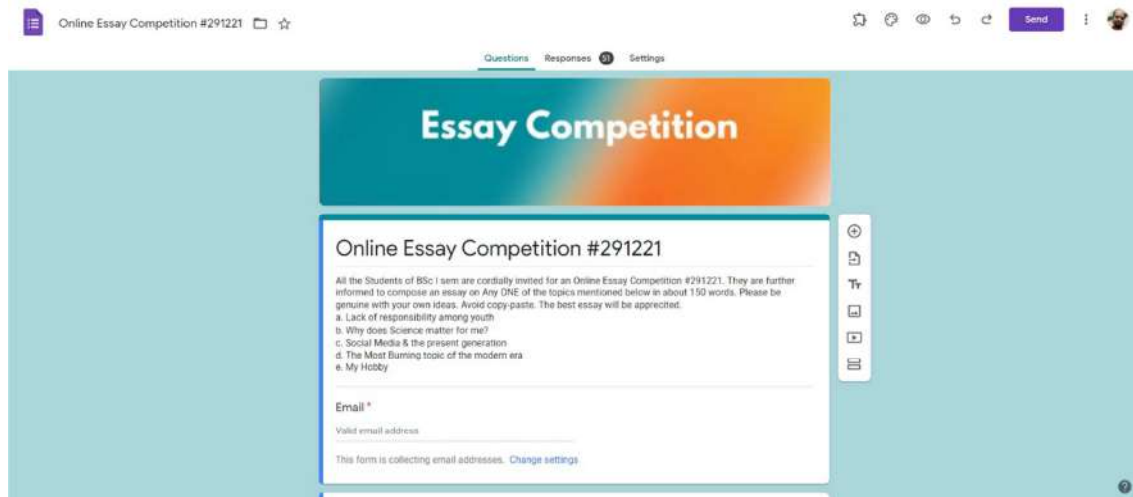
Online Essay Competition #291221

Send

Questions Responses 51 Settings

Essay Competition

Online Essay Competition #291221

All the Students of BSc I sem are cordially invited for an Online Essay Competition #291221. They are further informed to compose an essay on Any ONE of the topics mentioned below in about 150 words. Please be genuine with your own ideas. Avoid copy-paste. The best essay will be appreciated.
a. Lack of responsibility among youth
b. Why does Science matter for me?
c. Social Media & the present generation
d. The Most Burning topic of the modern era
e. My Hobby

Email *

Valid email address

This form is collecting email addresses. Change settings